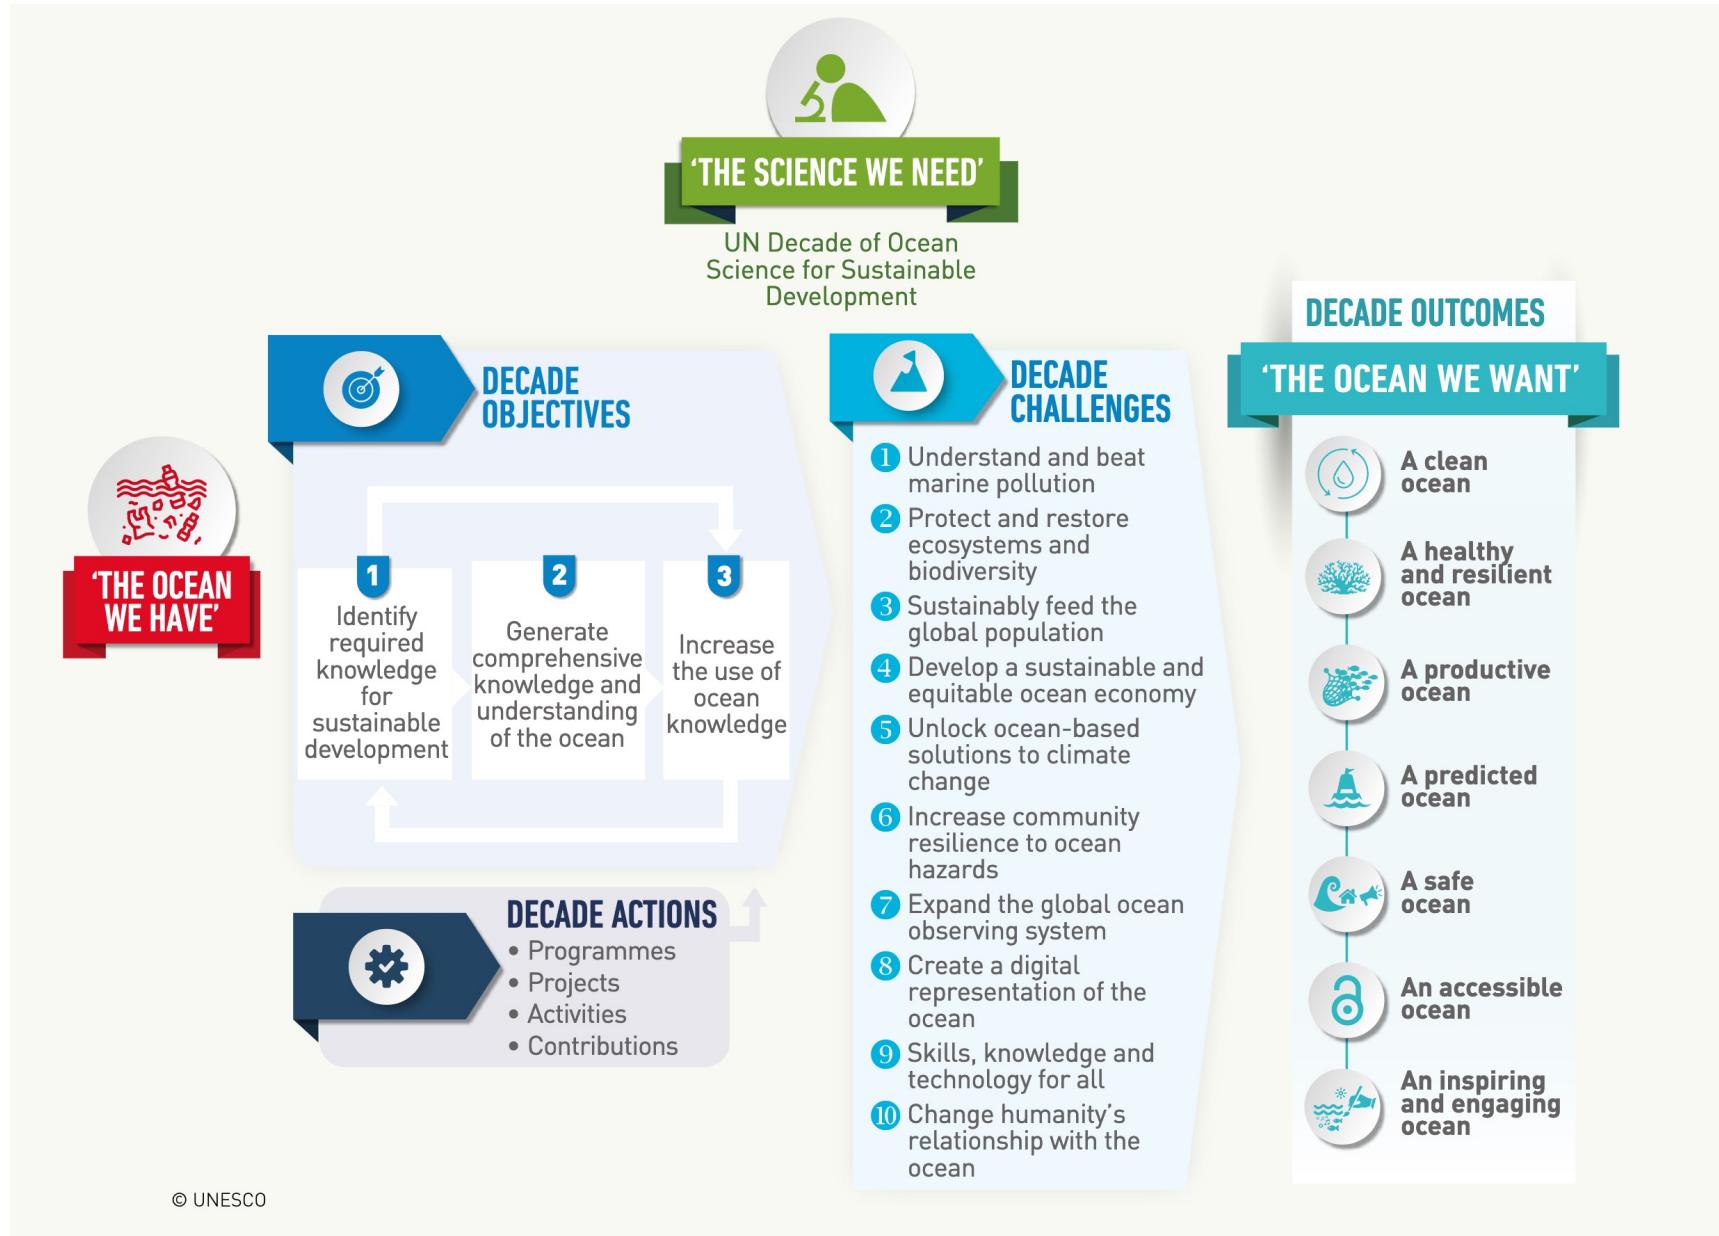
‘THE SCIENCE WE NEED’

UN Decade of Ocean Science for Sustainable Development

‘THE OCEAN WE HAVE’

DECADE OBJECTIVES

1 Identify required knowledge for sustainable development

2 Generate comprehensive knowledge and understanding of the ocean

3 Increase the use of ocean knowledge

DECADE ACTIONS
• Programmes
• Projects
• Activities
• Contributions

DECADE CHALLENGES

1 Understand and beat marine pollution
2 Protect and restore ecosystems and biodiversity
3 Sustainably feed the global population
4 Develop a sustainable and equitable ocean economy
5 Unlock ocean-based solutions to climate change
6 Increase community resilience to ocean hazards
7 Expand the global ocean observing system
8 Create a digital representation of the ocean
9 Skills, knowledge and technology for all
10 Change humanity’s relationship with the ocean

DECADE OUTCOMES

‘THE OCEAN WE WANT’

A clean ocean
A healthy and resilient ocean
A productive ocean
A predicted ocean
A safe ocean
An accessible ocean
An inspiring and engaging ocean

© UNESCO